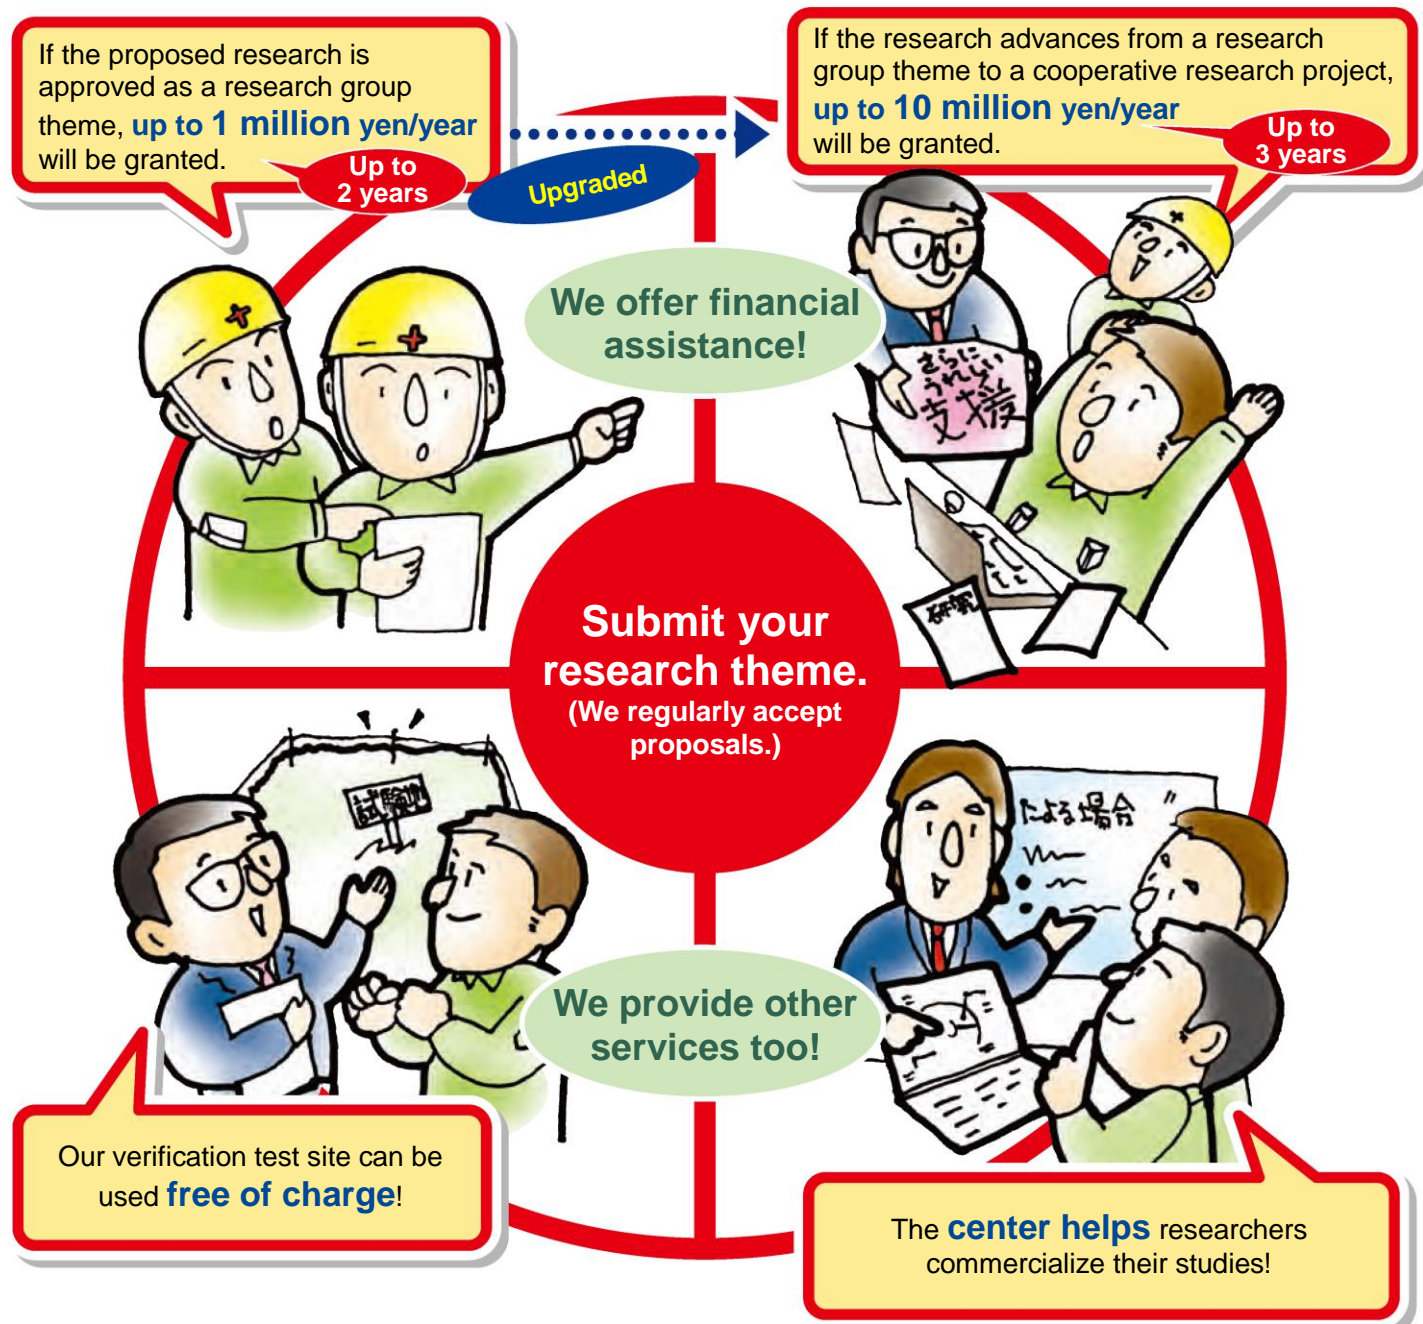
If the proposed research is approved as a research group theme, up to 1 million yen/year will be granted.

Up to 2 years

Upgraded

If the research advances from a research group theme to a cooperative research project, up to 10 million yen/year will be granted.

Up to 3 years

We offer financial assistance!

さらにうれしい支援

研究

Submit your research theme.
(We regularly accept proposals.)

試験地

たよる場合

We provide other services too!

Our verification test site can be used free of charge!

The center helps researchers commercialize their studies!